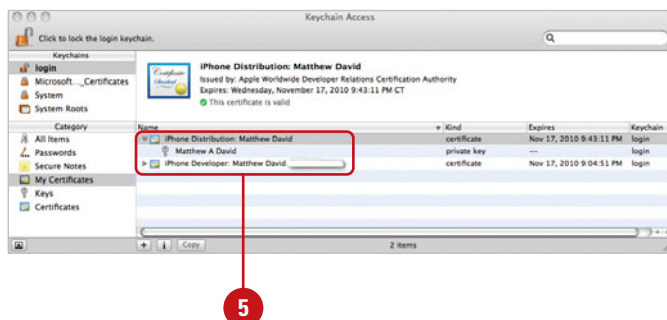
Keychain Access

Click to lock the login keychain.

Keychains
login
Microsoft..._Certificates
System
System Roots

iPhone Distribution: Matthew David
Issued by: Apple Worldwide Developer Relations Certification Authority
Expires: Wednesday, November 17, 2010 9:43:11 PM CT
This certificate is valid

Category
All Items
Passwords
Secure Notes
My Certificates
Keys
Certificates

| Name | Kind | Expires | Keychain |
|---|---|---|---|
| iPhone Distribution: Matthew David | certificate | Nov 17, 2010 9:43:11 PM | login |
| Matthew A David | private key | -- | login |
| iPhone Developer: Matthew David | certificate | Nov 17, 2010 9:04:51 PM | login |

Copy

2 items

5